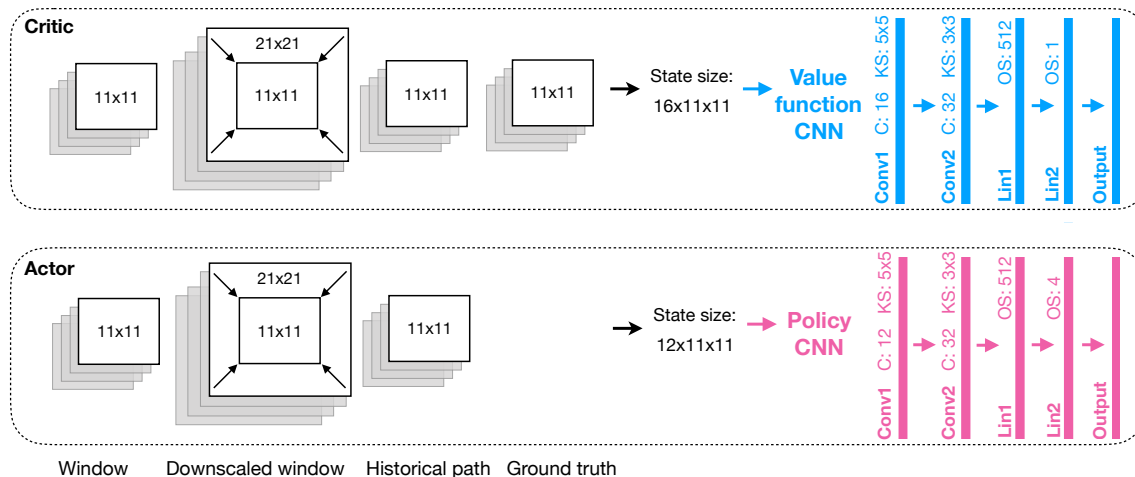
Critic

11x11

21x21

11x11

11x11

11x11

State size:
16x11x11

Value function CNN

Conv1 C: 16 KS: 5x5

Conv2 C: 32 KS: 3x3

Lin1 OS: 512

Lin2 OS: 1

Output

Actor

11x11

21x21

11x11

11x11

State size:
12x11x11

Policy CNN

Conv1 C: 12 KS: 5x5

Conv2 C: 32 KS: 3x3

Lin1 OS: 512

Lin2 OS: 4

Output

Window Downscaled window Historical path Ground truth